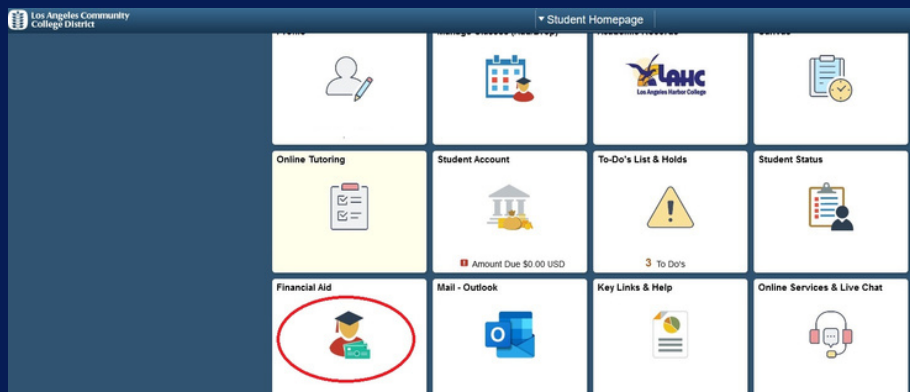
Los Angeles Community College District

▾ Student Homepage

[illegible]

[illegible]

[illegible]

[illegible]

LAHC
Los Angeles Harbor College

Online Tutoring

Student Account

Amount Due $0.00 USD

To-Do's List & Holds

3 To Do's

Student Status

Financial Aid

Mail - Outlook

Key Links & Help

Online Services & Live Chat